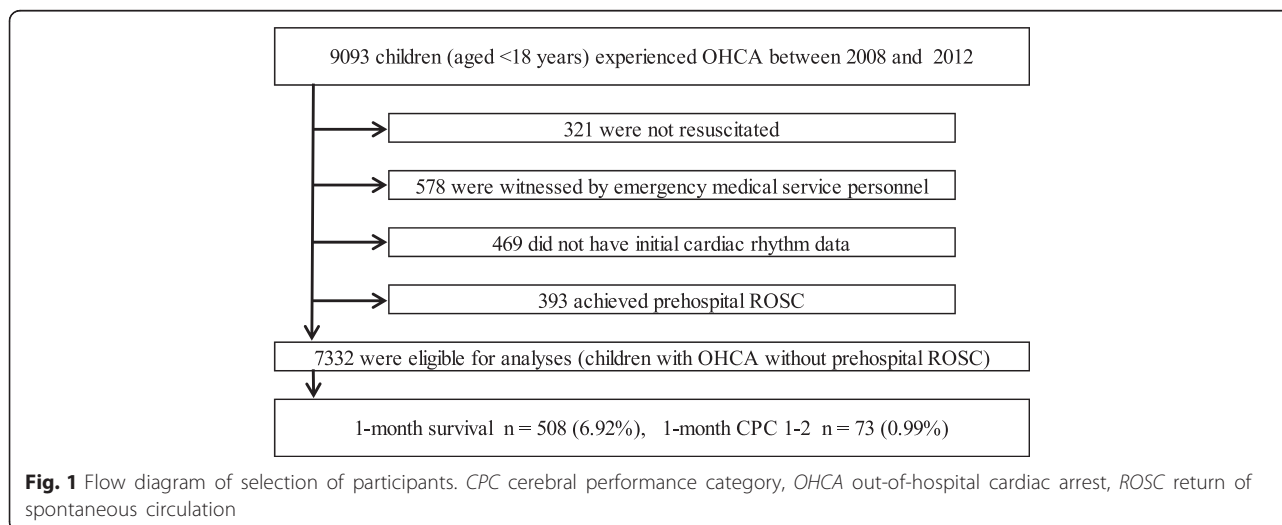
9093 children (aged <18 years) experienced OHCA between 2008 and 2012

321 were not resuscitated

578 were witnessed by emergency medical service personnel

469 did not have initial cardiac rhythm data

393 achieved prehospital ROSC

7332 were eligible for analyses (children with OHCA without prehospital ROSC)

1-month survival n = 508 (6.92%), 1-month CPC 1-2 n = 73 (0.99%)

**Fig. 1** Flow diagram of selection of participants. *CPC* cerebral performance category, *OHCA* out-of-hospital cardiac arrest, *ROSC* return of spontaneous circulation